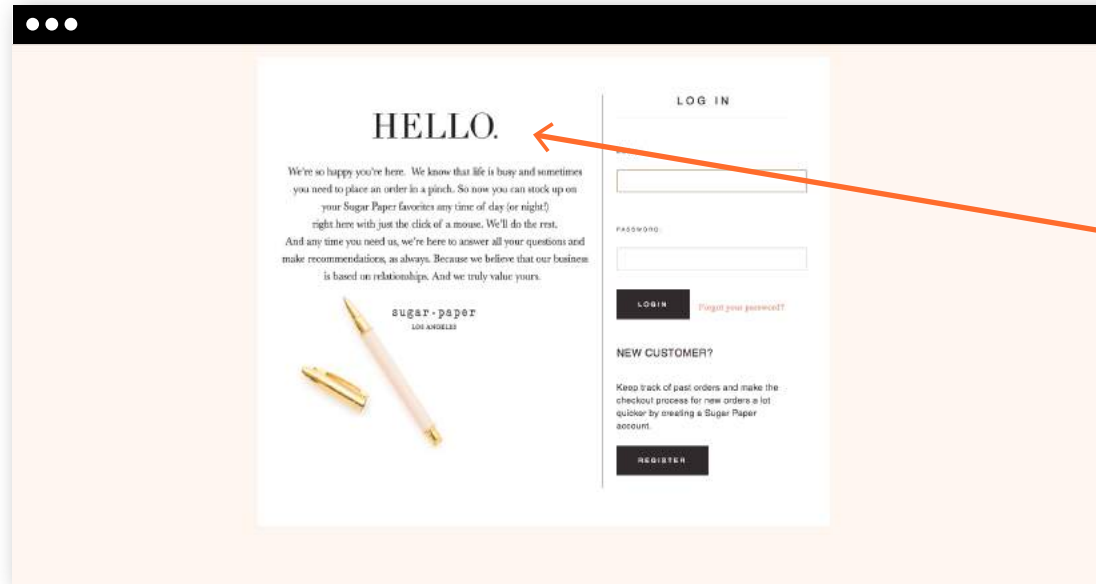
HELLO.

We're so happy you're here. We know that life is busy and sometimes you need to place an order in a pinch. So now you can stock up on your Sugar Paper favorites any time of day (or night!) right here with just the click of a mouse. We'll do the rest. And any time you need us, we're here to answer all your questions and make recommendations, as always. Because we believe that our business is based on relationships. And we truly value yours.

sugar · paper
LOS ANGELES

LOG IN

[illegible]

PASSWORD

LOGIN

Forgot your password?

NEW CUSTOMER?

Keep track of past orders and make the checkout process for new orders a lot quicker by creating a Sugar Paper account.

REGISTER